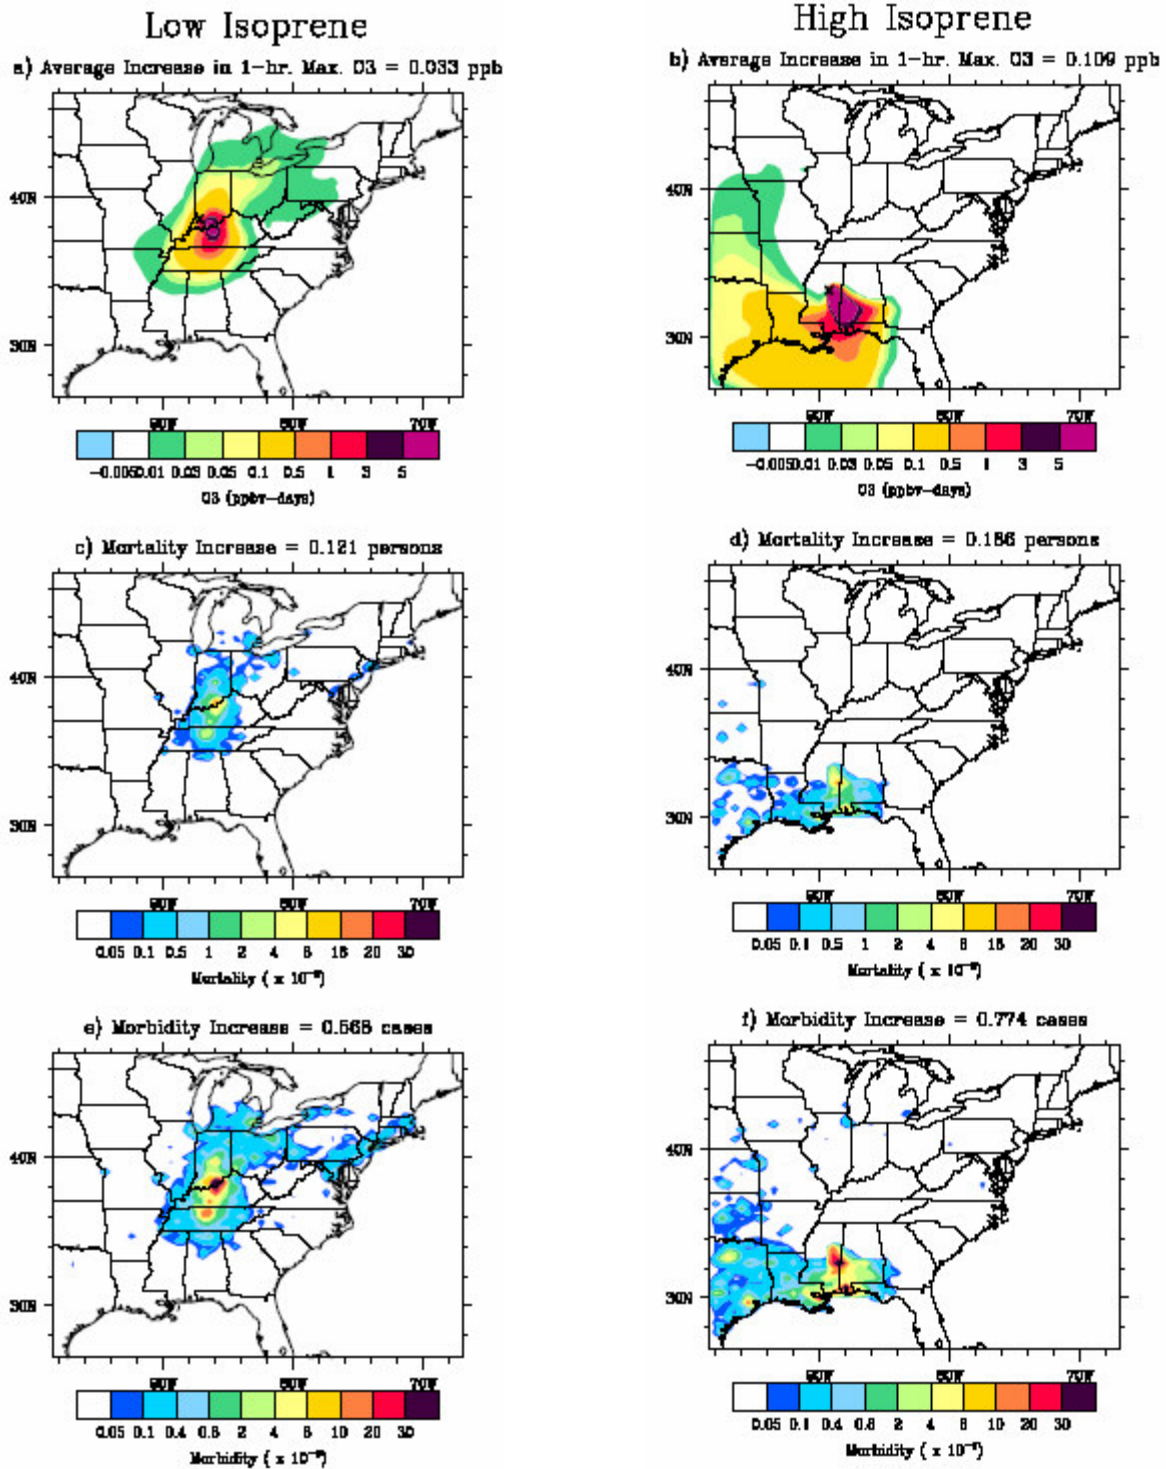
Low Isoprene

a) Average Increase in 1-hr. Max. O3 = 0.033 ppb

40N

30N

90W 80W 70W

−0.005 0.01 0.03 0.05 0.1 0.5 1 3 5

O3 (ppbv−days)

c) Mortality Increase = 0.121 persons

40N

30N

90W 80W 70W

0.05 0.1 0.5 1 2 4 8 16 20 30

Mortality ( x 10$^{-4}$)

e) Morbidity Increase = 0.568 cases

40N

30N

90W 80W 70W

0.05 0.1 0.4 0.8 2 4 8 10 20 30

Morbidity ( x 10$^{-4}$)

High Isoprene

b) Average Increase in 1-hr. Max. O3 = 0.109 ppb

40N

30N

90W 80W 70W

−0.005 0.01 0.03 0.05 0.1 0.5 1 3 5

O3 (ppbv−days)

d) Mortality Increase = 0.186 persons

40N

30N

90W 80W 70W

0.05 0.1 0.5 1 2 4 8 16 20 30

Mortality ( x 10$^{-4}$)

f) Morbidity Increase = 0.774 cases

40N

30N

90W 80W 70W

0.05 0.1 0.4 0.8 2 4 8 10 20 30

Morbidity ( x 10$^{-4}$)